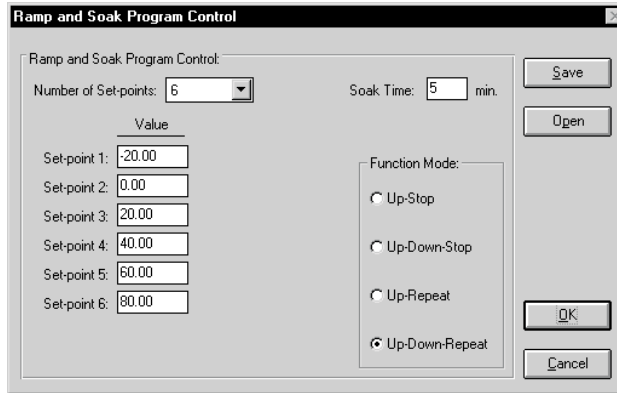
Ramp and Soak Program Control

Ramp and Soak Program Control:

Number of Set-points: 6

Soak Time: 5 min.

Value

Set-point 1: -20.00

Set-point 2: 0.00

Set-point 3: 20.00

Set-point 4: 40.00

Set-point 5: 60.00

Set-point 6: 80.00

Function Mode:

Up-Stop

Up-Down-Stop

Up-Repeat

Up-Down-Repeat

Save

Open

OK

Cancel